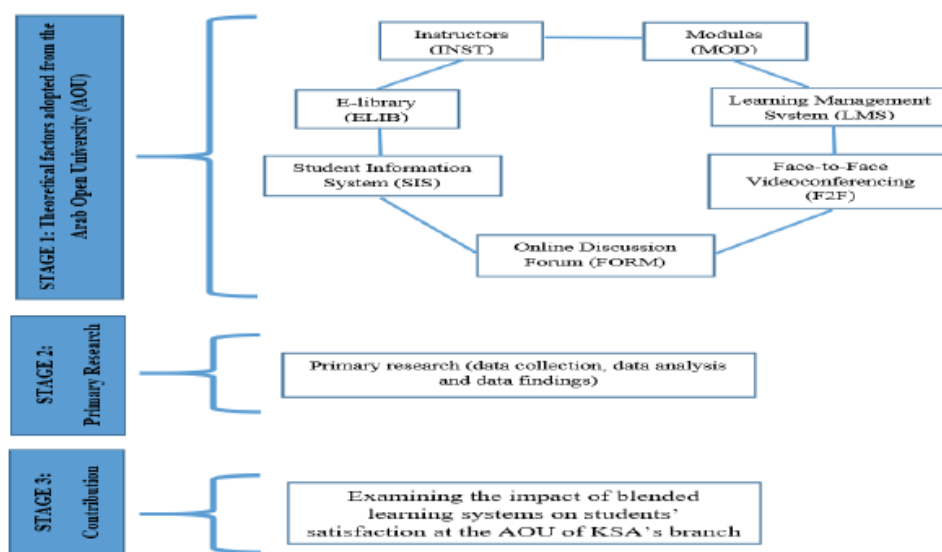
STAGE 1: Theoretical factors adopted from the Arab Open University (AOU)

Instructors (INST)

Modules (MOD)

E-library (ELIB)

Learning Management System (LMS)

Student Information System (SIS)

Face-to-Face Videoconferencing (F2F)

Online Discussion Forum (FORM)

STAGE 2: Primary Research

Primary research (data collection, data analysis and data findings)

STAGE 3: Contribution

Examining the impact of blended learning systems on students' satisfaction at the AOU of KSA's branch